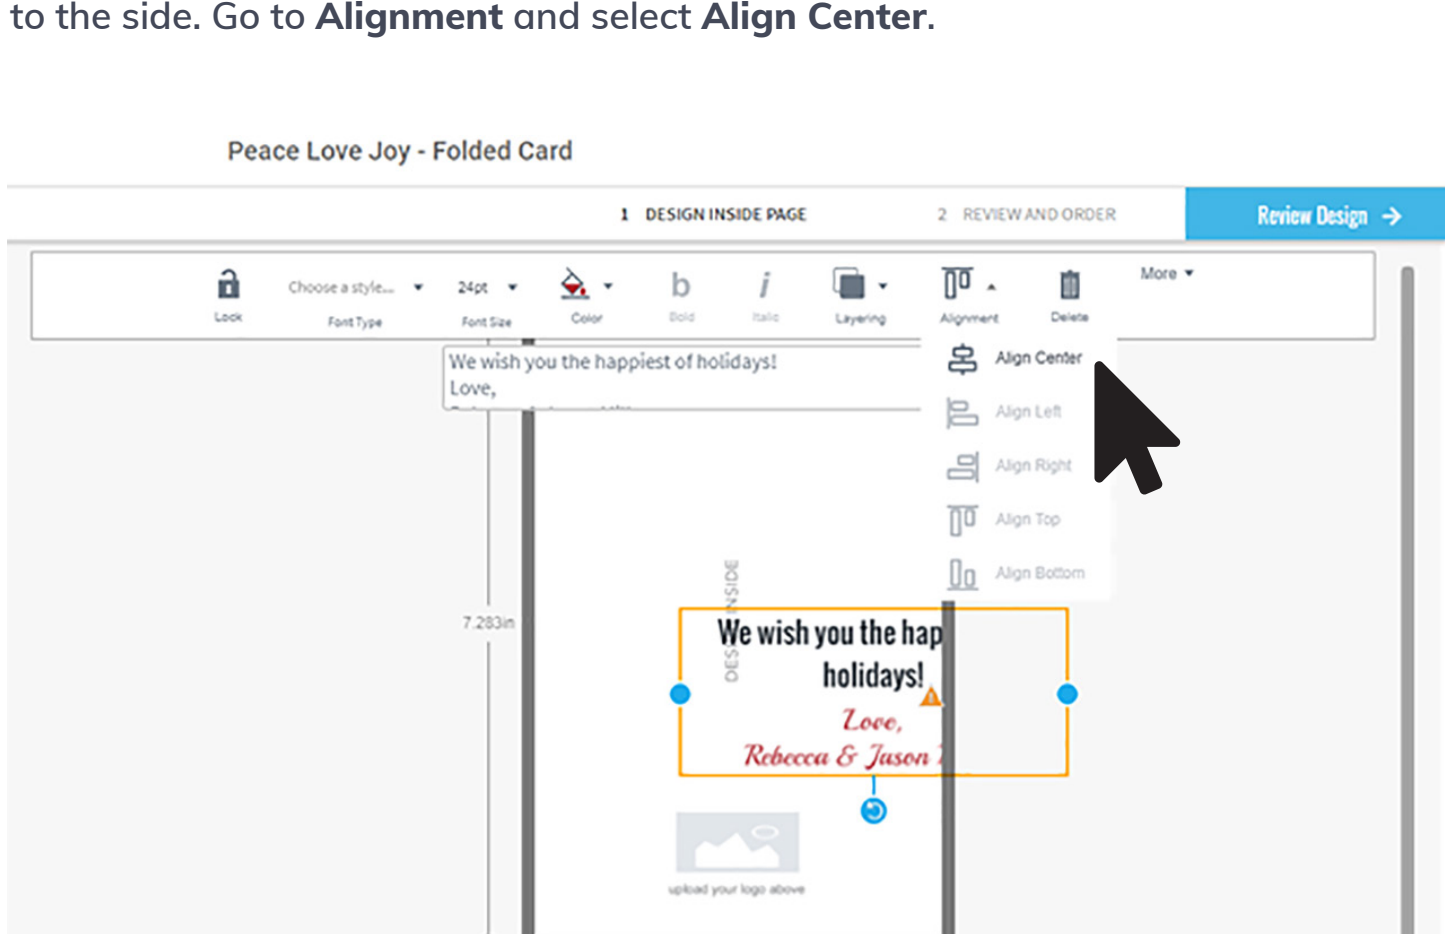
to the side. Go to **Alignment** and select **Align Center**.

Peace Love Joy - Folded Card

1 DESIGN INSIDE PAGE

2 REVIEW AND ORDER

Review Design

Lock

Choose a style...

Font Type

24pt

Font Size

Color

b

Bold

i

Italic

Layering

Alignment

Delete

More

Align Center

Align Left

Align Right

Align Top

Align Bottom

We wish you the happiest of holidays!
Love,

7.283in

DESIGN INSIDE

We wish you the hap
holidays!

Love,

Rebecca & Jason

upload your logo above